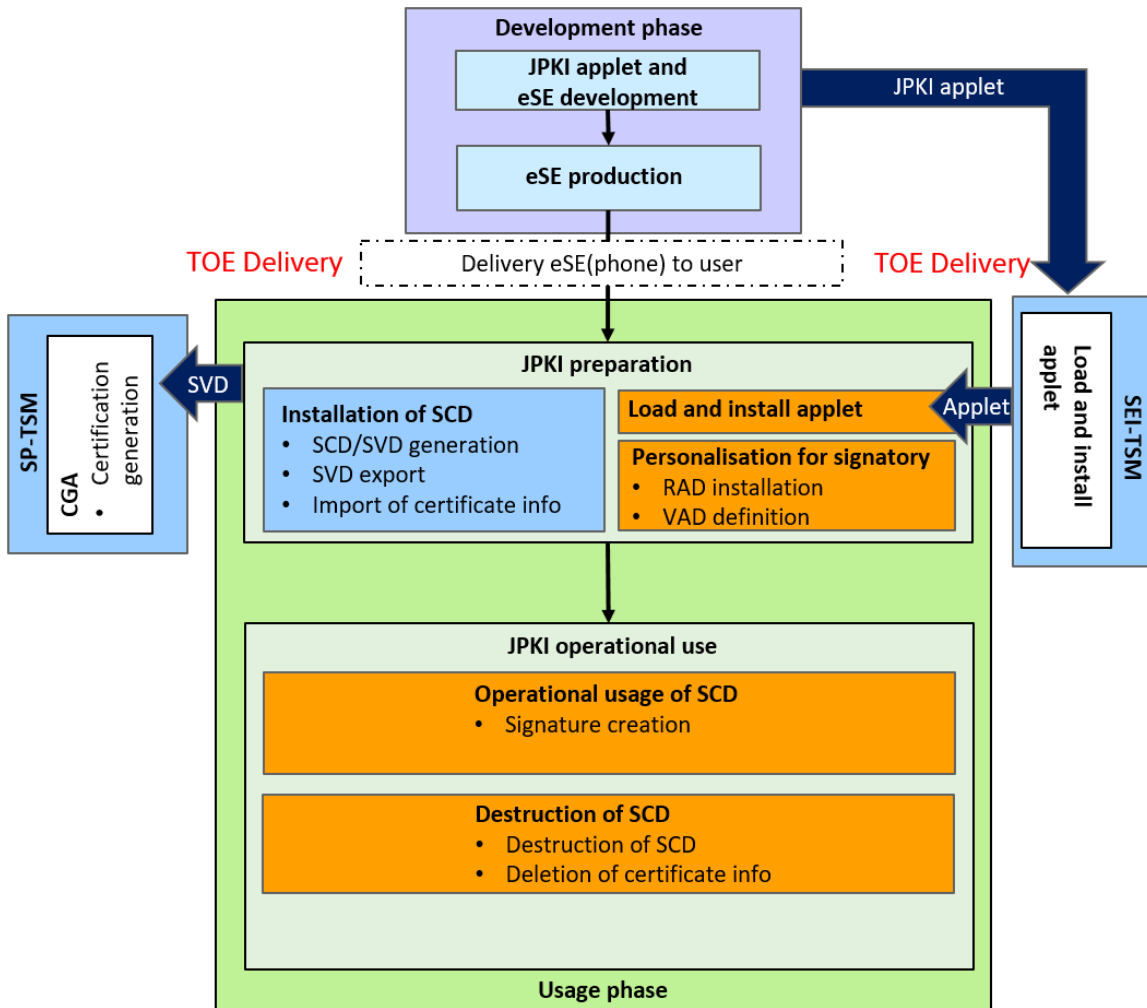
Development phase

JPKI applet and eSE development

eSE production

JPKI applet

TOE Delivery

Delivery eSE(phone) to user

TOE Delivery

SP-TSM

CGA
• Certification generation

SVD

JPKI preparation

Installation of SCD
• SCD/SVD generation
• SVD export
• Import of certificate info

Load and install applet

Applet

Personalisation for signatory
• RAD installation
• VAD definition

SEI-TSM

Load and install applet

JPKI operational use

Operational usage of SCD
• Signature creation

Destruction of SCD
• Destruction of SCD
• Deletion of certificate info

Usage phase